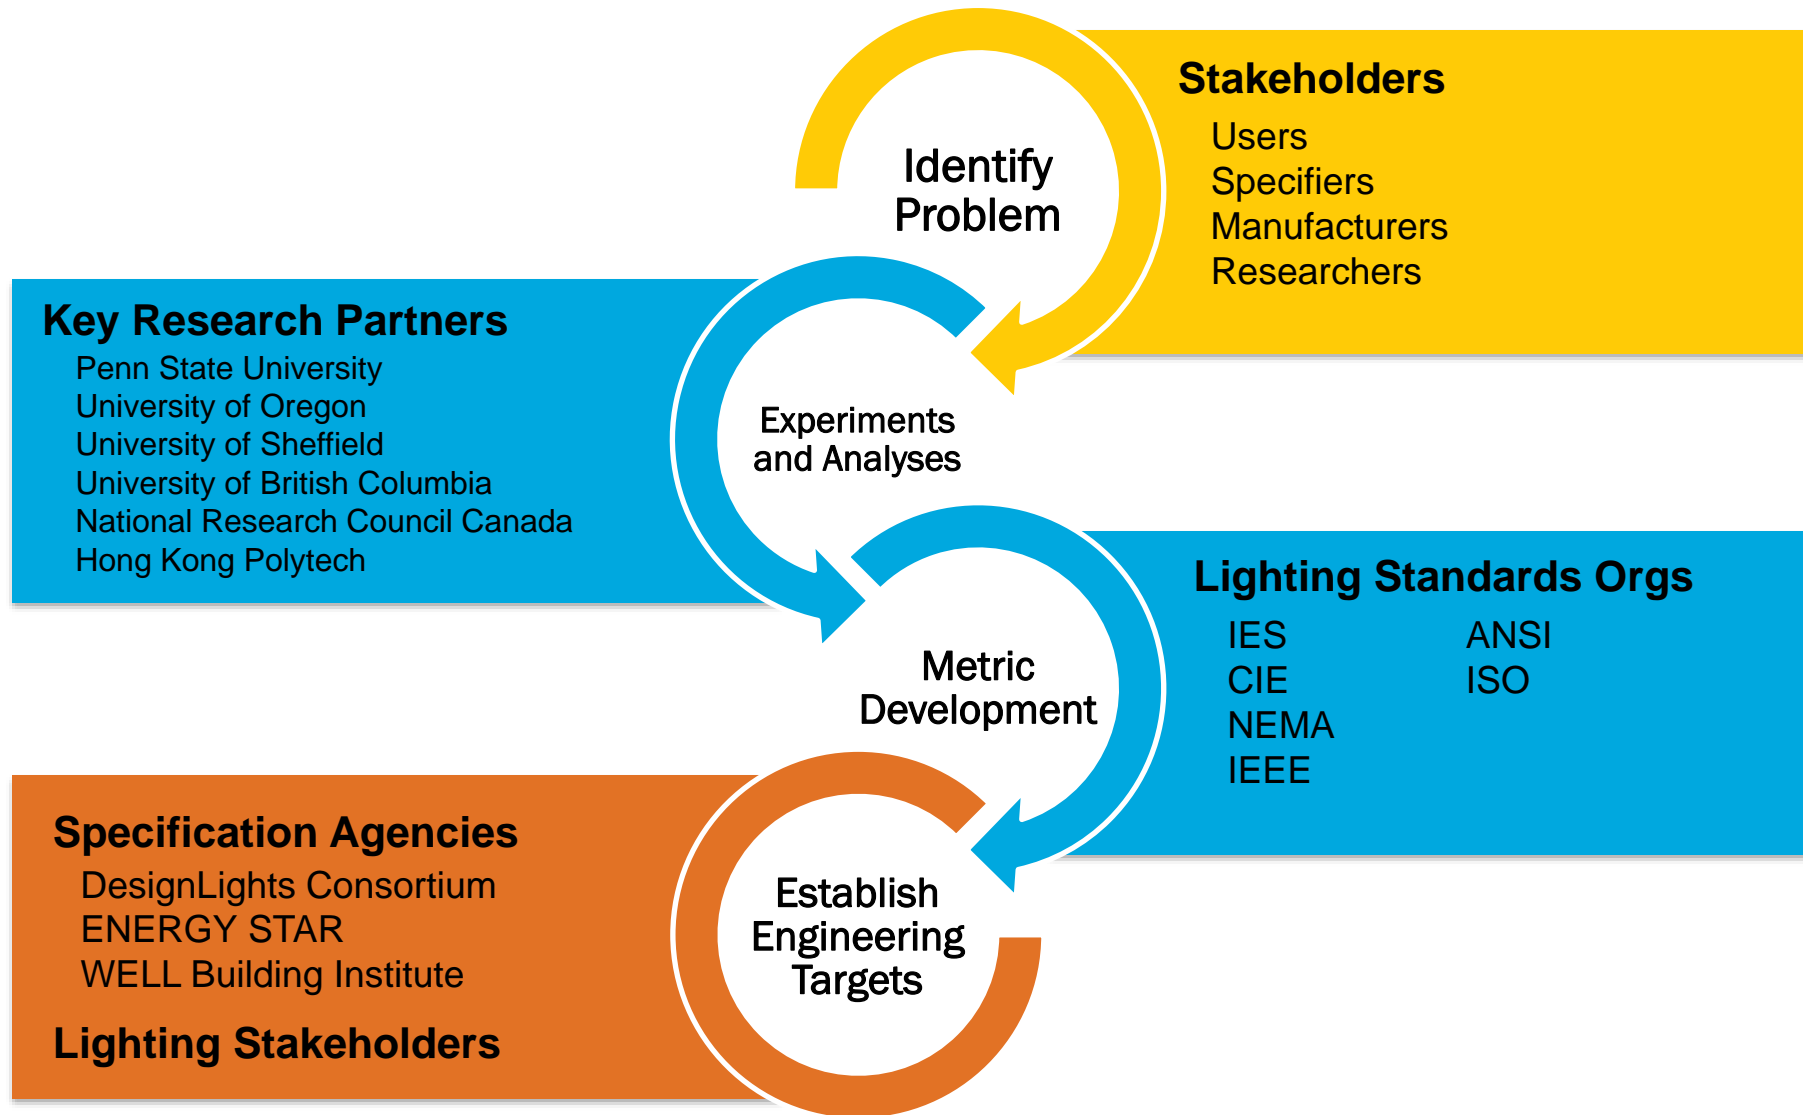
Identify Problem

Stakeholders
Users
Specifiers
Manufacturers
Researchers

Key Research Partners
Penn State University
University of Oregon
University of Sheffield
University of British Columbia
National Research Council Canada
Hong Kong Polytech

Experiments and Analyses

Metric Development

Lighting Standards Orgs
IES
CIE
NEMA
IEEE
ANSI
ISO

Specification Agencies
DesignLights Consortium
ENERGY STAR
WELL Building Institute

Lighting Stakeholders

Establish Engineering Targets